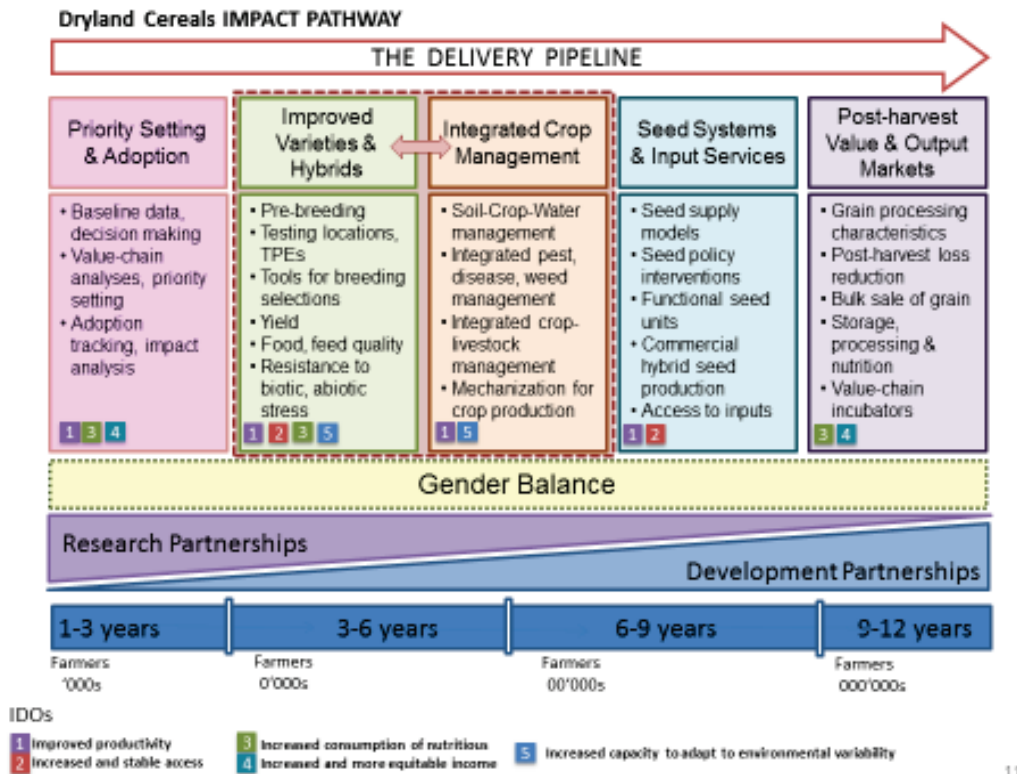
Dryland Cereals IMPACT PATHWAY

THE DELIVERY PIPELINE

Priority Setting & Adoption

• Baseline data, decision making
• Value-chain analyses, priority setting
• Adoption tracking, impact analysis

1 3 4

Improved Varieties & Hybrids

• Pre-breeding
• Testing locations, TPEs
• Tools for breeding selections
• Yield
• Food, feed quality
• Resistance to biotic, abiotic stress

1 2 3 5

Integrated Crop Management

• Soil-Crop-Water management
• Integrated pest, disease, weed management
• Integrated crop-livestock management
• Mechanization for crop production

1 5

Seed Systems & Input Services

• Seed supply models
• Seed policy interventions
• Functional seed units
• Commercial hybrid seed production
• Access to inputs

1 2

Post-harvest Value & Output Markets

• Grain processing characteristics
• Post-harvest loss reduction
• Bulk sale of grain
• Storage, processing & nutrition
• Value-chain incubators

3 4

Gender Balance

Research Partnerships

Development Partnerships

1-3 years | 3-6 years | 6-9 years | 9-12 years

Farmers '000s

Farmers 0'000s

Farmers 00'000s

Farmers 000'000s

IDOs

1 Improved productivity
2 Increased and stable access
3 Increased consumption of nutritious
4 Increased and more equitable income
5 Increased capacity to adapt to environmental variability